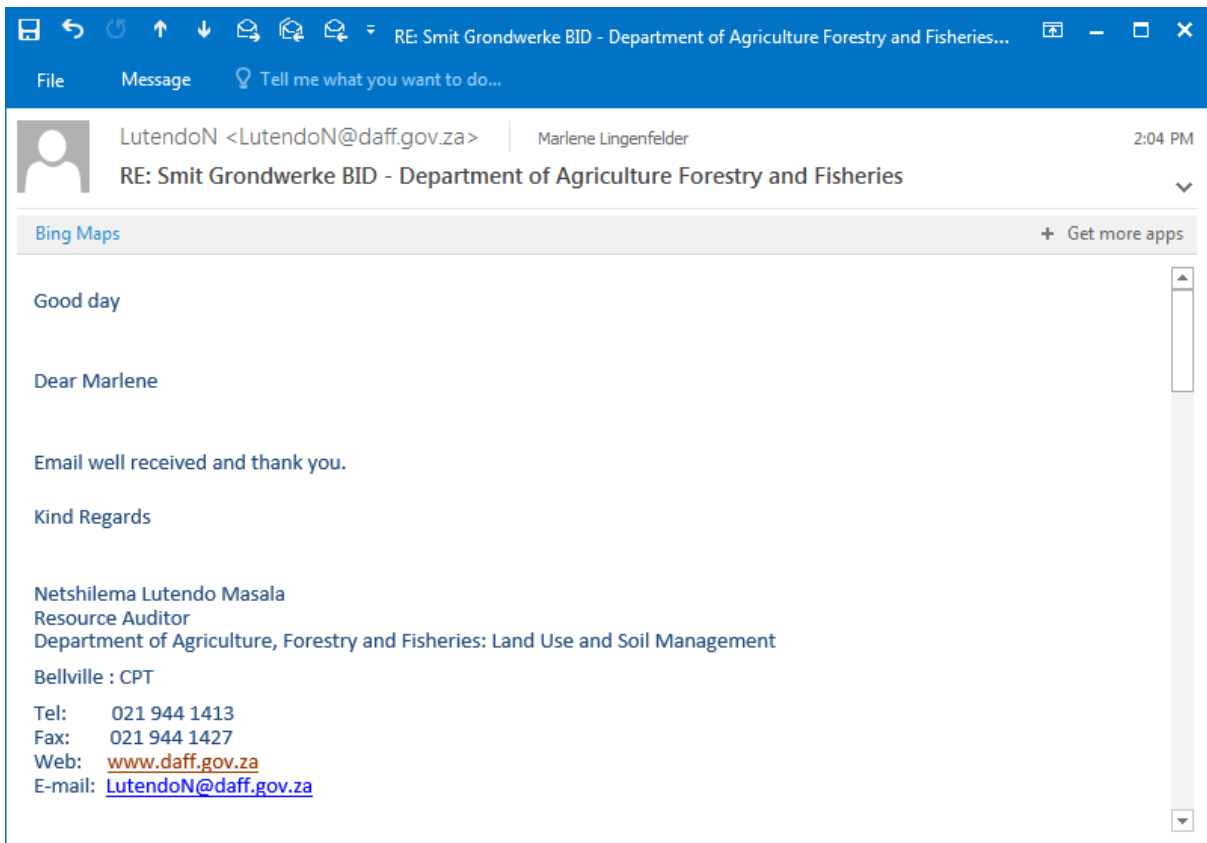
RE: Smit Grondwerke BID - Department of Agriculture Forestry and Fisheries...

File Message Tell me what you want to do...

LutendoN <LutendoN@daff.gov.za> Marlene Lingenfelder 2:04 PM

RE: Smit Grondwerke BID - Department of Agriculture Forestry and Fisheries

Bing Maps + Get more apps

Good day

Dear Marlene

Email well received and thank you.

Kind Regards

Netshilema Lutendo Masala
Resource Auditor
Department of Agriculture, Forestry and Fisheries: Land Use and Soil Management

Bellville : CPT

Tel: 021 944 1413
Fax: 021 944 1427
Web: www.daff.gov.za
E-mail: LutendoN@daff.gov.za